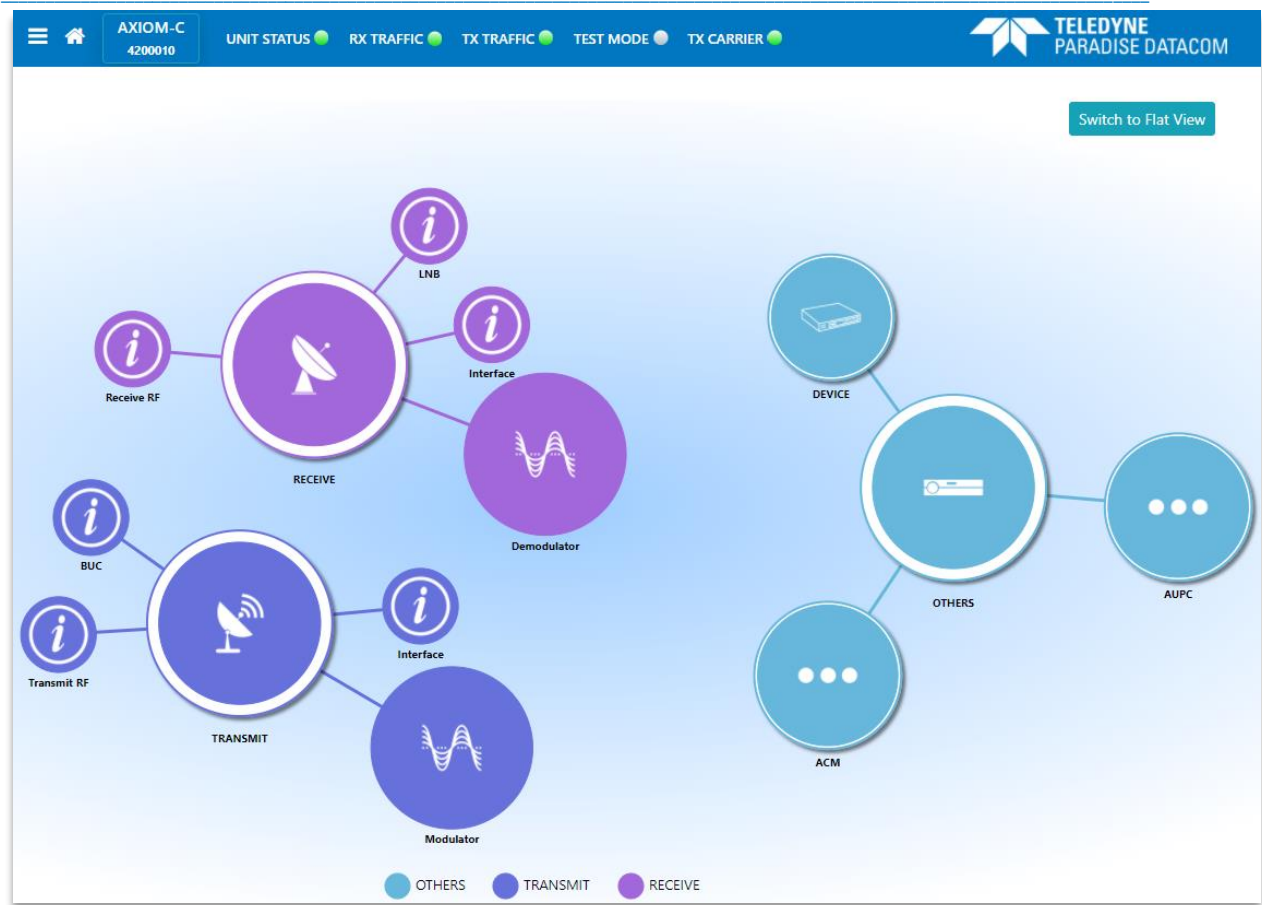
AXIOM-C
4200010

UNIT STATUS RX TRAFFIC TX TRAFFIC TEST MODE TX CARRIER

TELEDYNE
PARADISE DATACOM

Switch to Flat View

LNB

Interface

Receive RF

RECEIVE

Demodulator

BUC

Transmit RF

Interface

TRANSMIT

Modulator

DEVICE

OTHERS

AUPC

ACM

OTHERS TRANSMIT RECEIVE